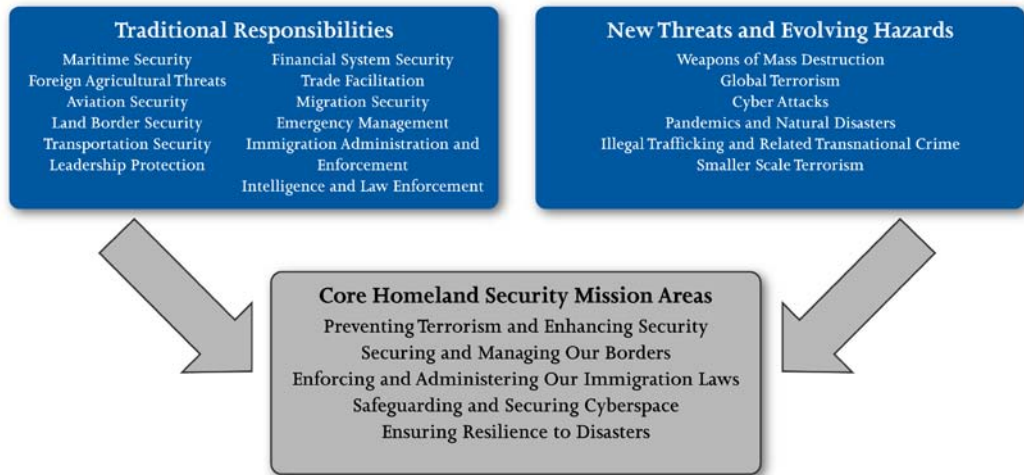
Traditional Responsibilities

Maritime Security
Foreign Agricultural Threats
Aviation Security
Land Border Security
Transportation Security
Leadership Protection

Financial System Security
Trade Facilitation
Migration Security
Emergency Management
Immigration Administration and Enforcement
Intelligence and Law Enforcement

New Threats and Evolving Hazards

Weapons of Mass Destruction
Global Terrorism
Cyber Attacks
Pandemics and Natural Disasters
Illegal Trafficking and Related Transnational Crime
Smaller Scale Terrorism

Core Homeland Security Mission Areas

Preventing Terrorism and Enhancing Security
Securing and Managing Our Borders
Enforcing and Administering Our Immigration Laws
Safeguarding and Securing Cyberspace
Ensuring Resilience to Disasters